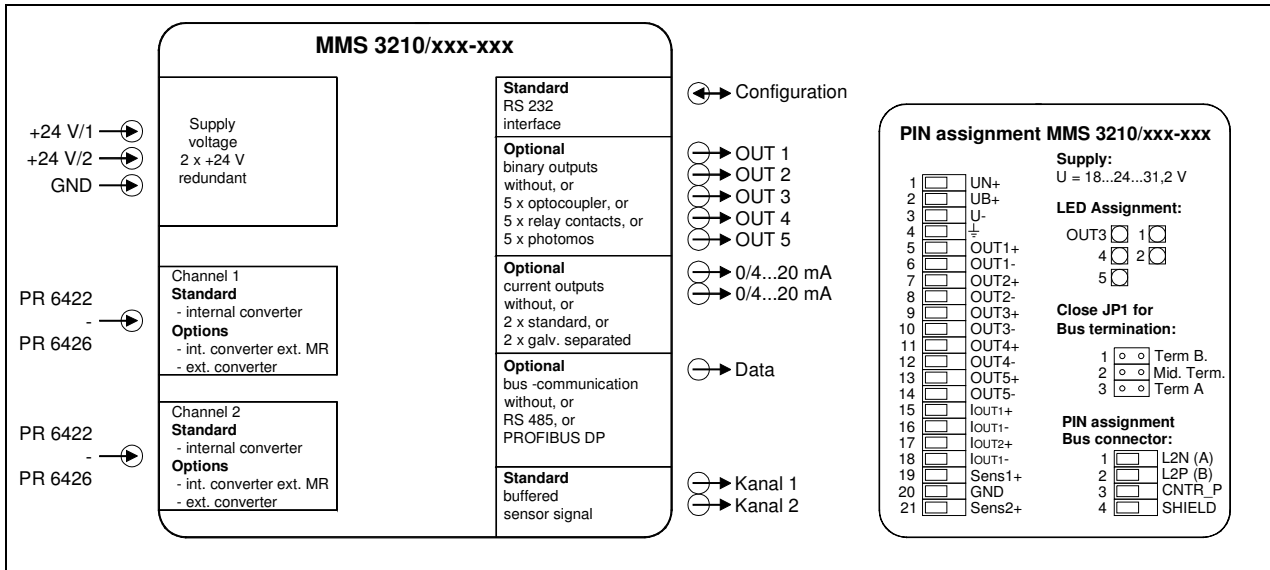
MMS 3210/xxx-xxx

+24 V/1
+24 V/2
GND

Supply voltage 2 x +24 V redundant

Standard
RS 232 interface

Configuration

Optional
binary outputs without, or 5 x optocoupler, or 5 x relay contacts, or 5 x photomos

OUT 1
OUT 2
OUT 3
OUT 4
OUT 5

PR 6422
-
PR 6426

Channel 1
Standard
- internal converter
Options
- int. converter ext. MR
- ext. converter

Optional
current outputs without, or 2 x standard, or 2 x galv. separated

0/4...20 mA
0/4...20 mA

Optional
bus -communication without, or RS 485, or PROFIBUS DP

Data

PR 6422
-
PR 6426

Channel 2
Standard
- internal converter
Options
- int. converter ext. MR
- ext. converter

Standard
buffered sensor signal

Kanal 1
Kanal 2

PIN assignment MMS 3210/xxx-xxx

| | |
|---|---|
| 1 | UN+ |
| 2 | UB+ |
| 3 | U- |
| 4 | ⏚ |
| 5 | OUT1+ |
| 6 | OUT1- |
| 7 | OUT2+ |
| 8 | OUT2- |
| 9 | OUT3+ |
| 10 | OUT3- |
| 11 | OUT4+ |
| 12 | OUT4- |
| 13 | OUT5+ |
| 14 | OUT5- |
| 15 | IOUT1+ |
| 16 | IOUT1- |
| 17 | IOUT2+ |
| 18 | IOUT1- |
| 19 | Sens1+ |
| 20 | GND |
| 21 | Sens2+ |

Supply:
U = 18...24...31,2 V

LED Assignment:
OUT3 1
4 2
5

Close JP1 for Bus termination:
1 Term B.
2 Mid. Term.
3 Term A

PIN assignment Bus connector:
1 L2N (A)
2 L2P (B)
3 CNTR_P
4 SHIELD